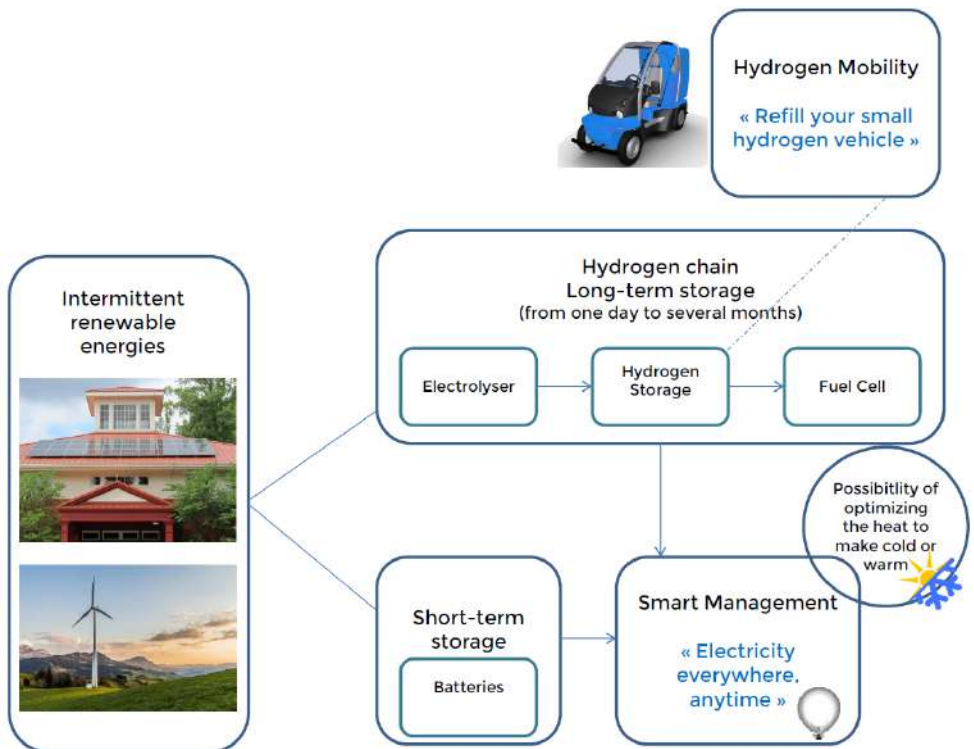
Hydrogen Mobility

« Refill your small hydrogen vehicle »

Intermittent renewable energies

Hydrogen chain
Long-term storage
(from one day to several months)

Electrolyser

Hydrogen Storage

Fuel Cell

Possibitlity of optimizing the heat to make cold or warm

Short-term storage

Batteries

Smart Management

« Electricity everywhere, anytime »